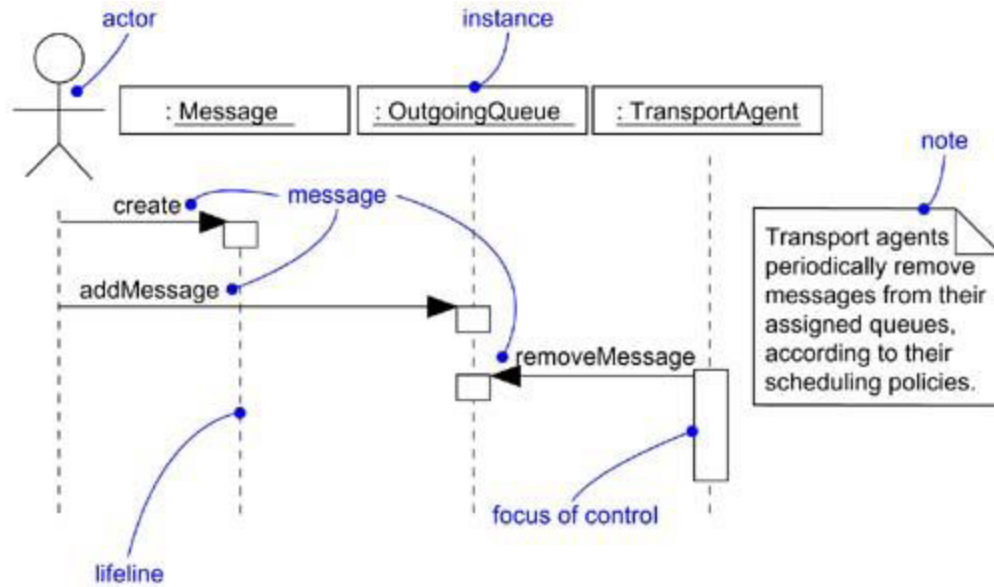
actor

instance

: Message

: OutgoingQueue

: TransportAgent

note

create

message

Transport agents periodically remove messages from their assigned queues, according to their scheduling policies.

addMessage

removeMessage

lifeline

focus of control